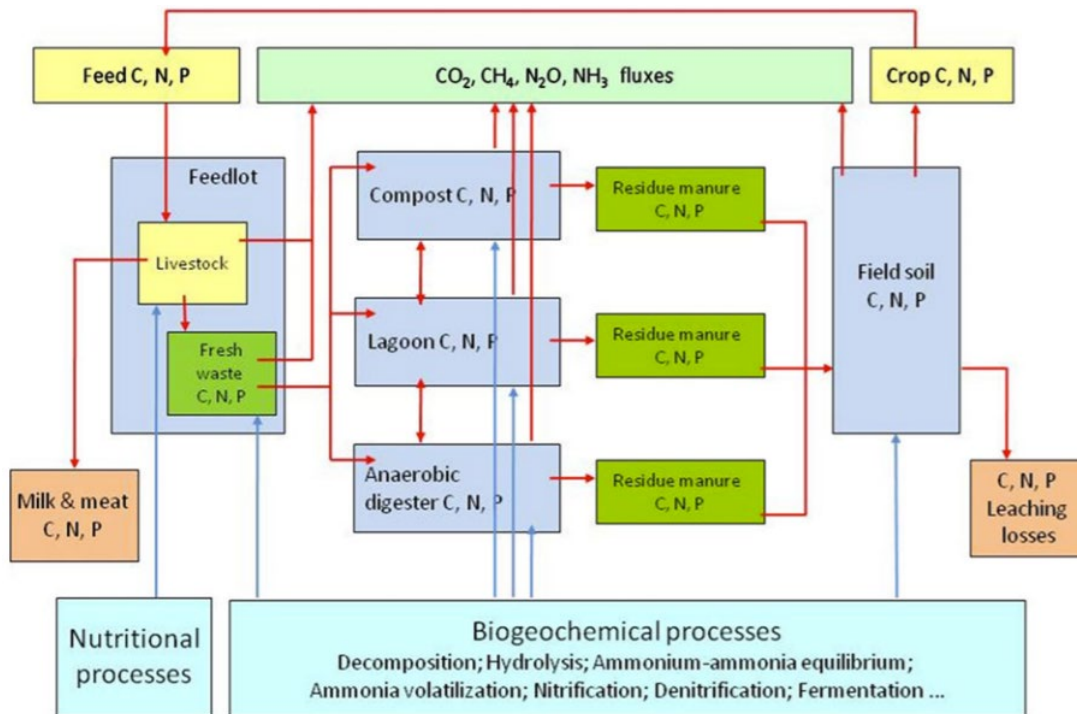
Feed C, N, P

$CO_2$, $CH_4$, $N_2O$, $NH_3$ fluxes

Crop C, N, P

Feedlot

Livestock

Fresh waste C, N, P

Compost C, N, P

Lagoon C, N, P

Anaerobic digester C, N, P

Residue manure C, N, P

Residue manure C, N, P

Residue manure C, N, P

Field soil C, N, P

Milk & meat C, N, P

C, N, P Leaching losses

Nutritional processes

Biogeochemical processes
Decomposition; Hydrolysis; Ammonium-ammonia equilibrium; Ammonia volatilization; Nitrification; Denitrification; Fermentation ...